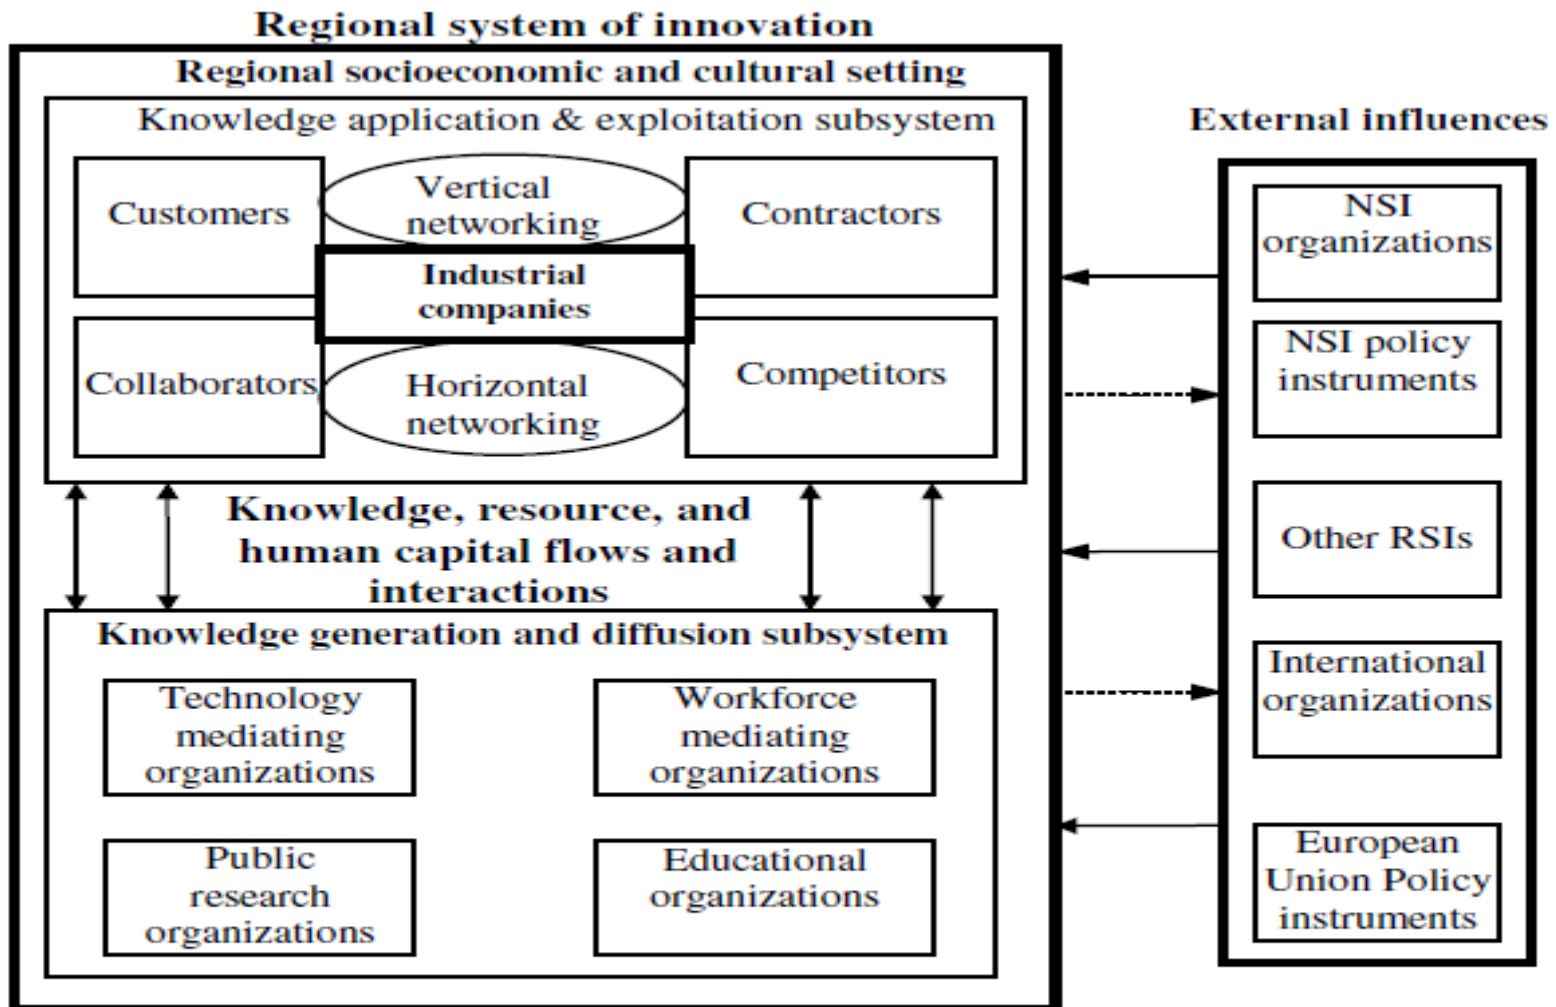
Regional system of innovation

Regional socioeconomic and cultural setting

Knowledge application & exploitation subsystem

Customers

Vertical networking

Contractors

Industrial companies

Collaborators

Horizontal networking

Competitors

Knowledge, resource, and human capital flows and interactions

Knowledge generation and diffusion subsystem

Technology mediating organizations

Workforce mediating organizations

Public research organizations

Educational organizations

External influences

NSI organizations

NSI policy instruments

Other RSIs

International organizations

European Union Policy instruments